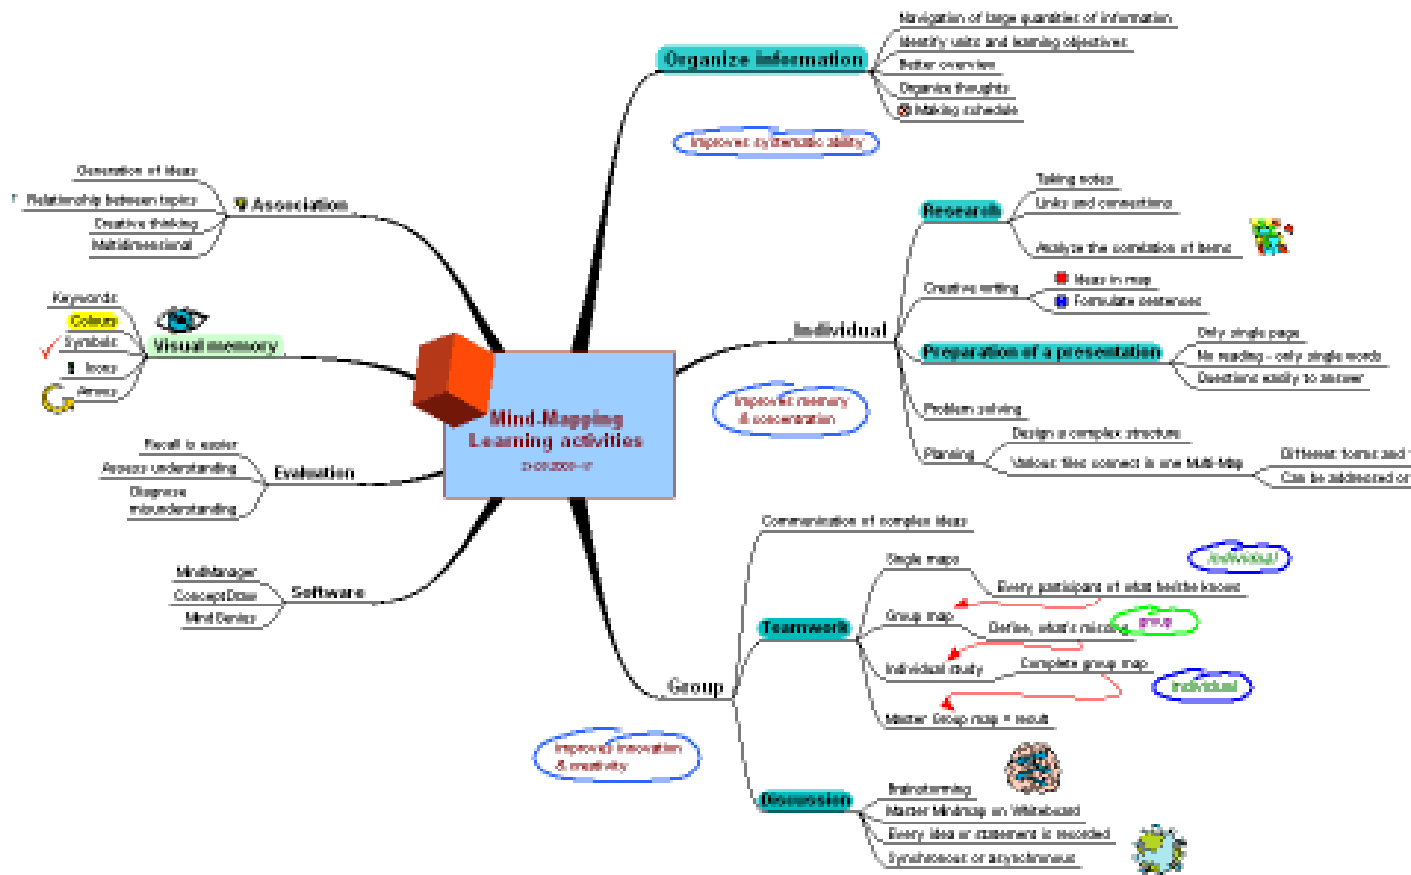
Organize information
Navigation of large quantities of information
Identify units and learning objectives
Better overview
Organize thoughts
Making schedule

Improves systematic ability

Association
Generation of ideas
Relationship between topics
Creative thinking
Multidimensional

Research
Taking notes
Links and connections
Analyze the correlation of items

Creative writing
Ideas in map
Formulate sentences

Individual

Preparation of a presentation
Only single page
No reading - only single words
Questions easily to answer

Visual memory
Keywords
Colours
Symbols
Icons
Arrows

Improves memory & concentration

Problem solving

Planning
Design a complex structure
Various files connect in one Multi-Map
Different forms and
Can be addressed or

Mind-Mapping
Learning activities
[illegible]

Evaluation
Recall is easier
Assess understanding
Diagnose misunderstanding

Software
MindManager
ConceptDraw
Mind Genius

Communication of complex ideas

Group
Teamwork
Single maps
Every participant at what he/she knows
individual
Group map
Define, what's missing
group
Individual study
Complete group map
individual
Master Group map = result

Improved innovation & creativity

Discussion
Brainstorming
Master Mindmap on Whiteboard
Every idea or statement is recorded
Synchronous or asynchronous